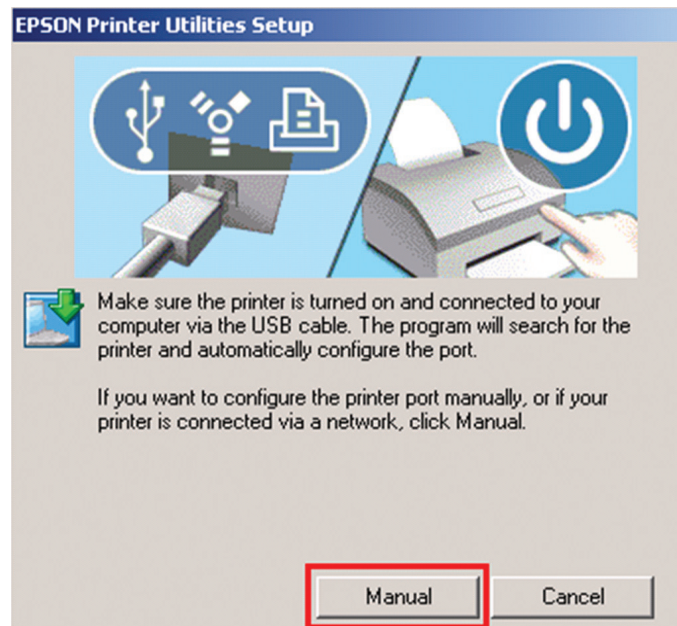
EPSON Printer Utilities Setup

Make sure the printer is turned on and connected to your computer via the USB cable. The program will search for the printer and automatically configure the port.

If you want to configure the printer port manually, or if your printer is connected via a network, click Manual.

Manual

Cancel